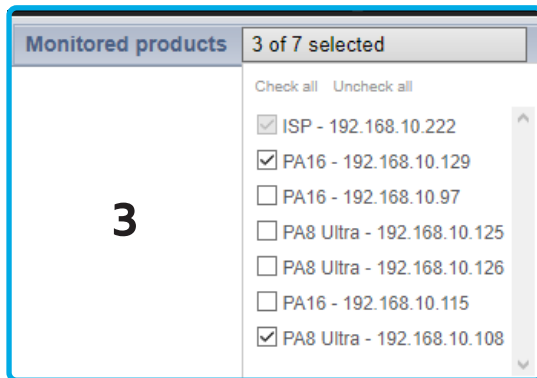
Monitored products 3 of 7 selected

Check all Uncheck all

ISP - 192.168.10.222

PA16 - 192.168.10.129

PA16 - 192.168.10.97

PA8 Ultra - 192.168.10.125

PA8 Ultra - 192.168.10.126

PA16 - 192.168.10.115

PA8 Ultra - 192.168.10.108

3